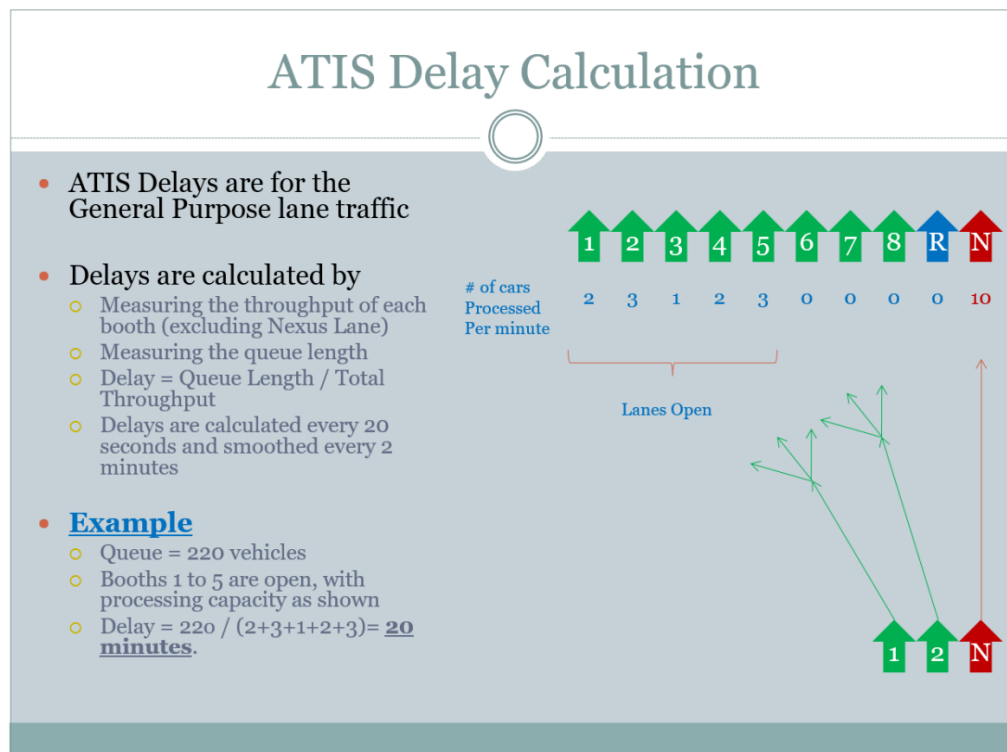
ATIS Delay Calculation

- ATIS Delays are for the General Purpose lane traffic

- Delays are calculated by
  - Measuring the throughput of each booth (excluding Nexus Lane)
  - Measuring the queue length
  - Delay = Queue Length / Total Throughput
  - Delays are calculated every 20 seconds and smoothed every 2 minutes

- Example
  - Queue = 220 vehicles
  - Booths 1 to 5 are open, with processing capacity as shown
  - Delay = 220 / (2+3+1+2+3)= 20 minutes.

1 2 3 4 5 6 7 8 R N

# of cars Processed Per minute

2 3 1 2 3 0 0 0 0 10

Lanes Open

1 2 N